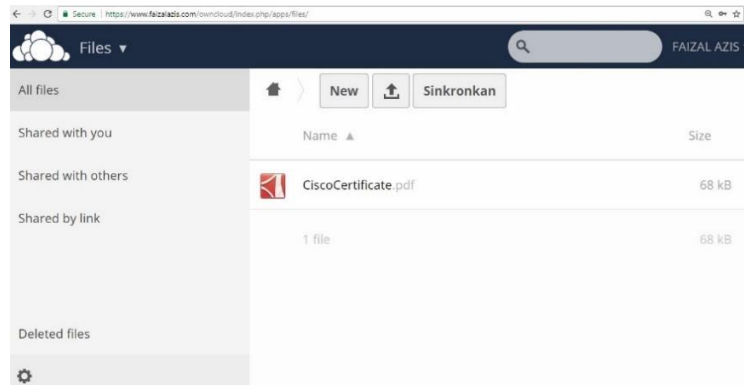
Secure | https://www.faizalazis.com/owncloud/index.php/apps/files/

Files ▾

FAIZAL AZIS

All files

Shared with you

Shared with others

Shared by link

Deleted files

New

Sinkronkan

Name ▲

Size

CiscoCertificate.pdf

68 kB

1 file

68 kB